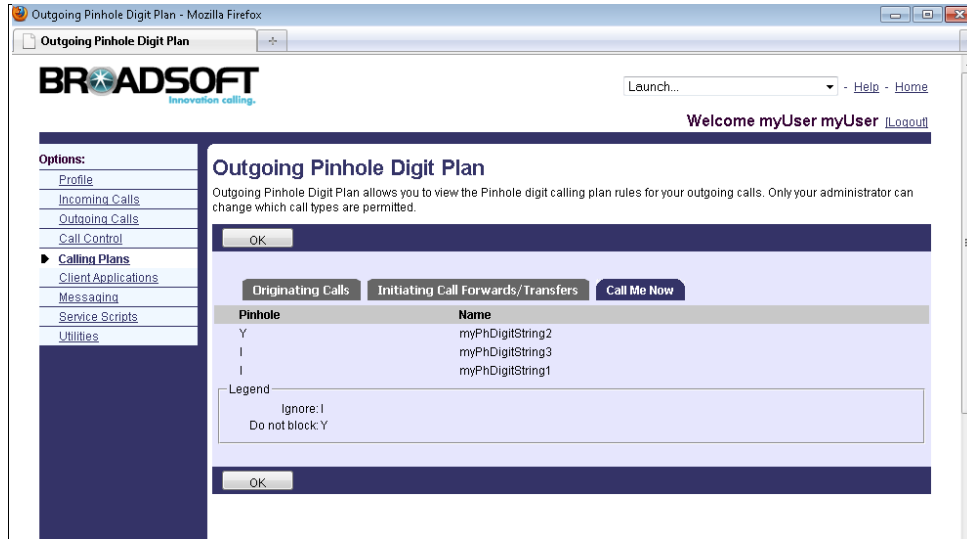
Outgoing Pinhole Digit Plan - Mozilla Firefox

Outgoing Pinhole Digit Plan

BROADSOFT
Innovation calling.

Launch...

- Help - Home

Welcome myUser myUser [Logout]

Options:
Profile
Incoming Calls
Outgoing Calls
Call Control
Calling Plans
Client Applications
Messaging
Service Scripts
Utilities

Outgoing Pinhole Digit Plan

Outgoing Pinhole Digit Plan allows you to view the Pinhole digit calling plan rules for your outgoing calls. Only your administrator can change which call types are permitted.

OK

Originating Calls | Initiating Call Forwards/Transfers | Call Me Now

| Pinhole | Name |
|---|---|
| Y | myPhDigitString2 |
| I | myPhDigitString3 |
| I | myPhDigitString1 |

Legend
Ignore: I
Do not block: Y

OK